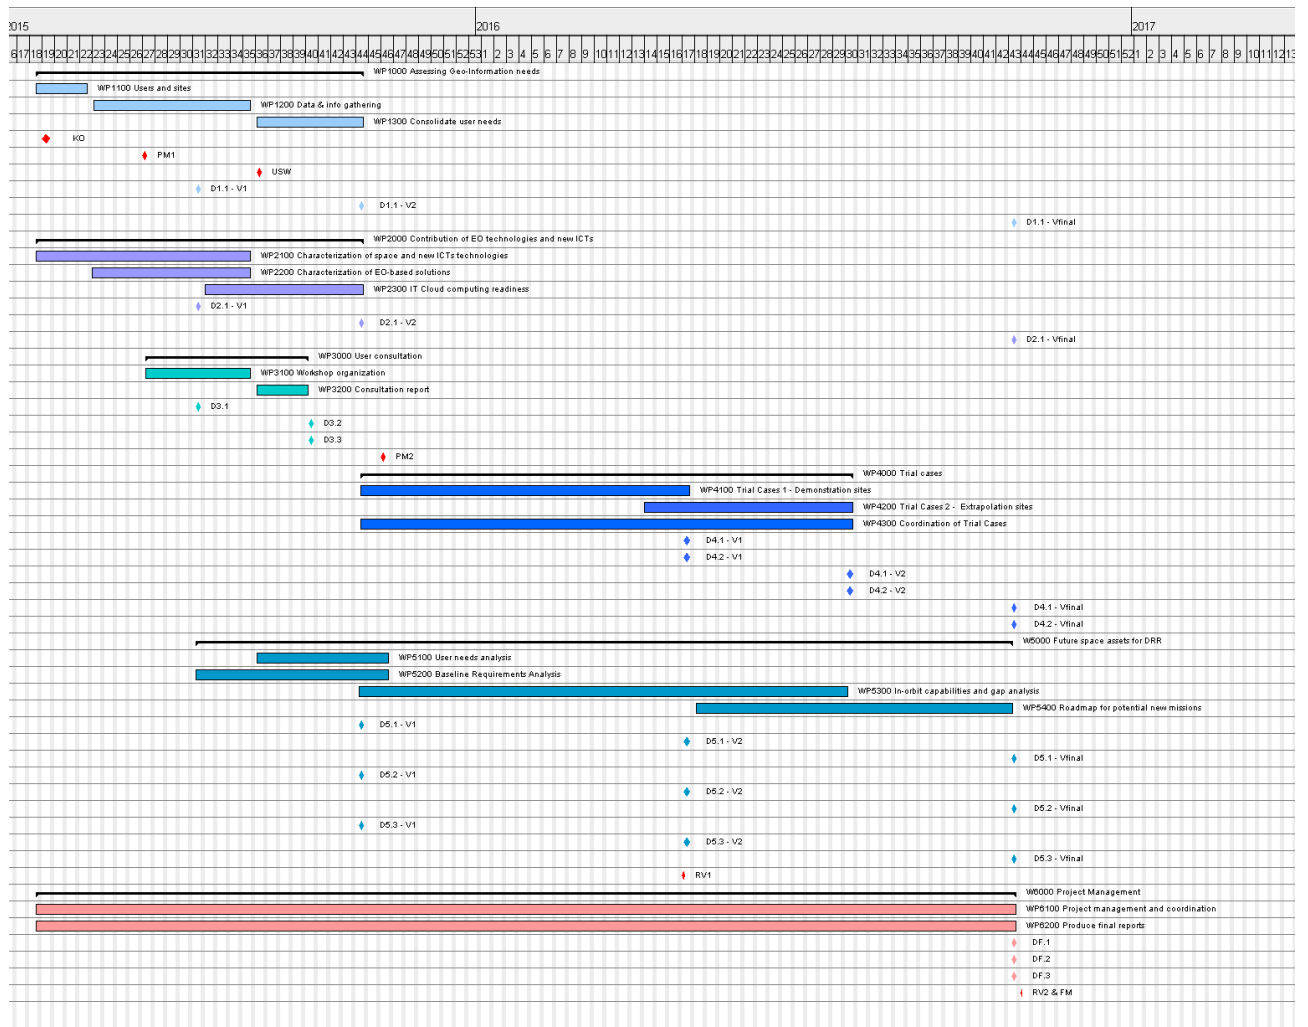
2015 2016 2017

6 17 18 19 20 21 22 23 24 25 26 27 28 29 30 31 32 33 34 35 36 37 38 39 40 41 42 43 44 45 46 47 48 49 50 51 52 53 1 2 3 4 5 6 7 8 9 10 11 12 13 14 15 16 17 18 19 20 21 22 23 24 25 26 27 28 29 30 31 32 33 34 35 36 37 38 39 40 41 42 43 44 45 46 47 48 49 50 51 52 1 2 3 4 5 6 7 8 9 10 11 12 13

WP1000 Assessing Geo-Information needs
WP1100 Users and sites
WP1200 Data & info gathering
WP1300 Consolidate user needs
KO
PM1
USW
D1.1 - V1
D1.1 - V2
D1.1 - Vfinal
WP2000 Contribution of EO technologies and new ICTs
WP2100 Characterization of space and new ICTs technologies
WP2200 Characterization of EO-based solutions
WP2300 IT Cloud computing readiness
D2.1 - V1
D2.1 - V2
D2.1 - Vfinal
WP3000 User consultation
WP3100 Workshop organization
WP3200 Consultation report
D3.1
D3.2
D3.3
PM2
WP4000 Trial cases
WP4100 Trial Cases 1 - Demonstration sites
WP4200 Trial Cases 2 - Extrapolation sites
WP4300 Coordination of Trial Cases
D4.1 - V1
D4.2 - V1
D4.1 - V2
D4.2 - V2
D4.1 - Vfinal
D4.2 - Vfinal
W5000 Future space assets for DRR
WP5100 User needs analysis
WP5200 Baseline Requirements Analysis
WP5300 In-orbit capabilities and gap analysis
WP5400 Roadmap for potential new missions
D5.1 - V1
D5.1 - V2
D5.1 - Vfinal
D5.2 - V1
D5.2 - V2
D5.2 - Vfinal
D5.3 - V1
D5.3 - V2
D5.3 - Vfinal
RV1
W6000 Project Management
WP6100 Project management and coordination
WP6200 Produce final reports
DF.1
DF.2
DF.3
RV2 & FM